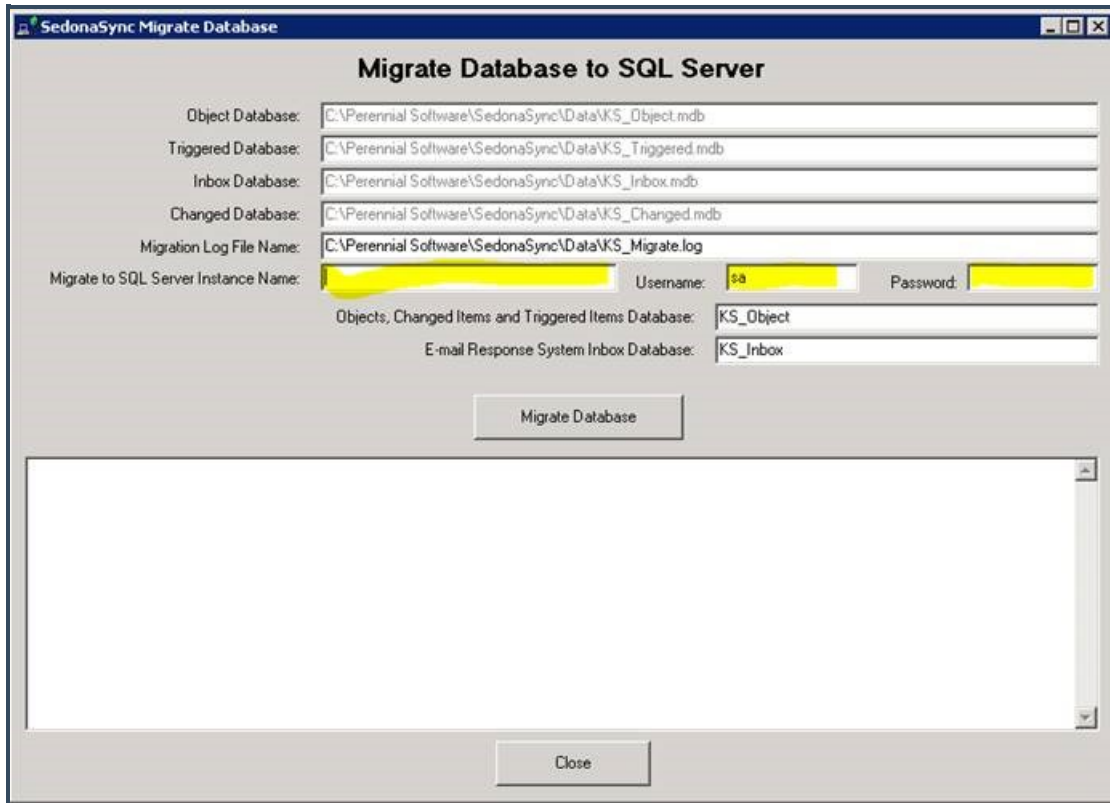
SedonaSync Migrate Database

Migrate Database to SQL Server

Object Database: C:\Perennial Software\SedonaSync\Data\KS_Object.mdb

Triggered Database: C:\Perennial Software\SedonaSync\Data\KS_Triggered.mdb

Inbox Database: C:\Perennial Software\SedonaSync\Data\KS_Inbox.mdb

Changed Database: C:\Perennial Software\SedonaSync\Data\KS_Changed.mdb

Migration Log File Name: C:\Perennial Software\SedonaSync\Data\KS_Migrate.log

Migrate to SQL Server Instance Name: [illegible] Username: sa Password: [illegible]

Objects, Changed Items and Triggered Items Database: KS_Object

E-mail Response System Inbox Database: KS_Inbox

Migrate Database

Close